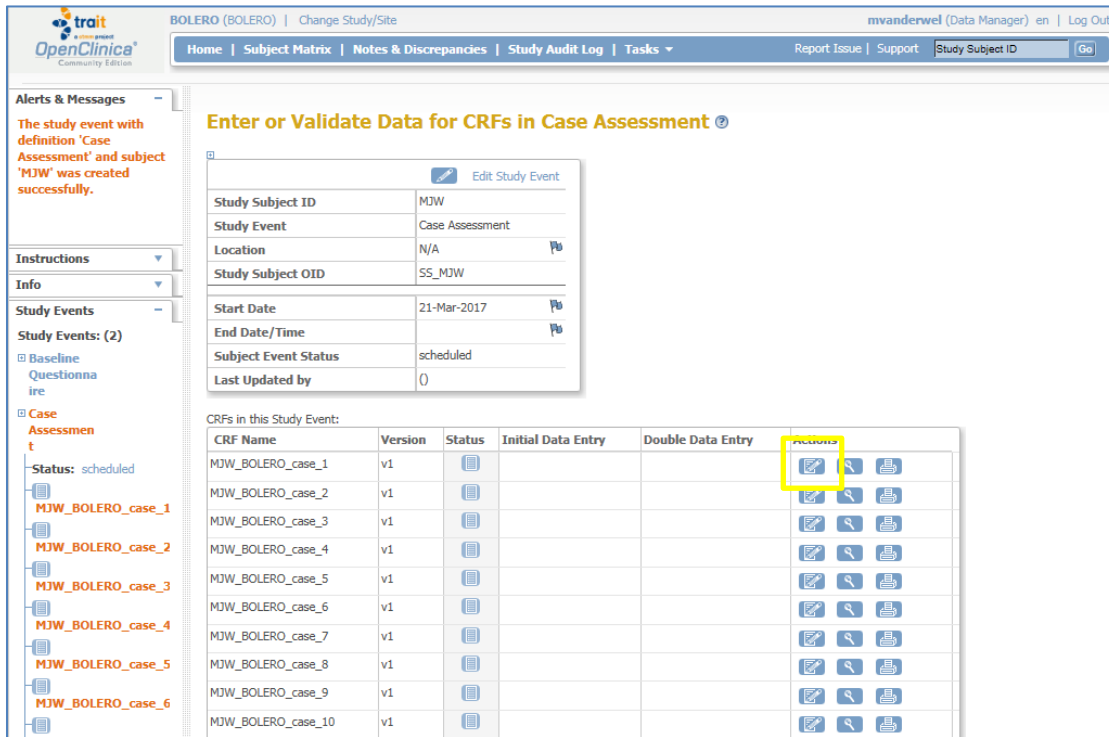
trait
a ctmm project
OpenClinica
Community Edition

BOLERO (BOLERO) | Change Study/Site

mvanderwel (Data Manager) en | Log Out

Home | Subject Matrix | Notes & Discrepancies | Study Audit Log | Tasks

Report Issue | Support

Study Subject ID

Go

Alerts & Messages

The study event with definition 'Case Assessment' and subject 'MJW' was created successfully.

Instructions

Info

Study Events

Study Events: (2)

Baseline Questionnaire

Case Assessment

Status: scheduled

MJW_BOLERO_case_1

MJW_BOLERO_case_2

MJW_BOLERO_case_3

MJW_BOLERO_case_4

MJW_BOLERO_case_5

MJW_BOLERO_case_6

Enter or Validate Data for CRFs in Case Assessment

Edit Study Event

| | |
|---|---|
| Study Subject ID | MJW |
| Study Event | Case Assessment |
| Location | N/A |
| Study Subject OID | SS_MJW |
| Start Date | 21-Mar-2017 |
| End Date/Time | |
| Subject Event Status | scheduled |
| Last Updated by | () |

CRFs in this Study Event:

| CRF Name | Version | Status | Initial Data Entry | Double Data Entry | Actions |
|---|---|---|---|---|---|
| MJW_BOLERO_case_1 | v1 | | | | |
| MJW_BOLERO_case_2 | v1 | | | | |
| MJW_BOLERO_case_3 | v1 | | | | |
| MJW_BOLERO_case_4 | v1 | | | | |
| MJW_BOLERO_case_5 | v1 | | | | |
| MJW_BOLERO_case_6 | v1 | | | | |
| MJW_BOLERO_case_7 | v1 | | | | |
| MJW_BOLERO_case_8 | v1 | | | | |
| MJW_BOLERO_case_9 | v1 | | | | |
| MJW_BOLERO_case_10 | v1 | | | | |